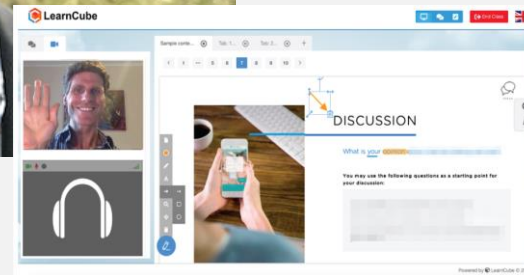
LearnCube

End Class

Sample curric... Tab 1... Tab 2...

1 ... 6 7 8 9 10 ›

DISCUSSION

What is your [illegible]

You may use the following questions as a starting point for your discussion:

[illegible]

Powered by LearnCube